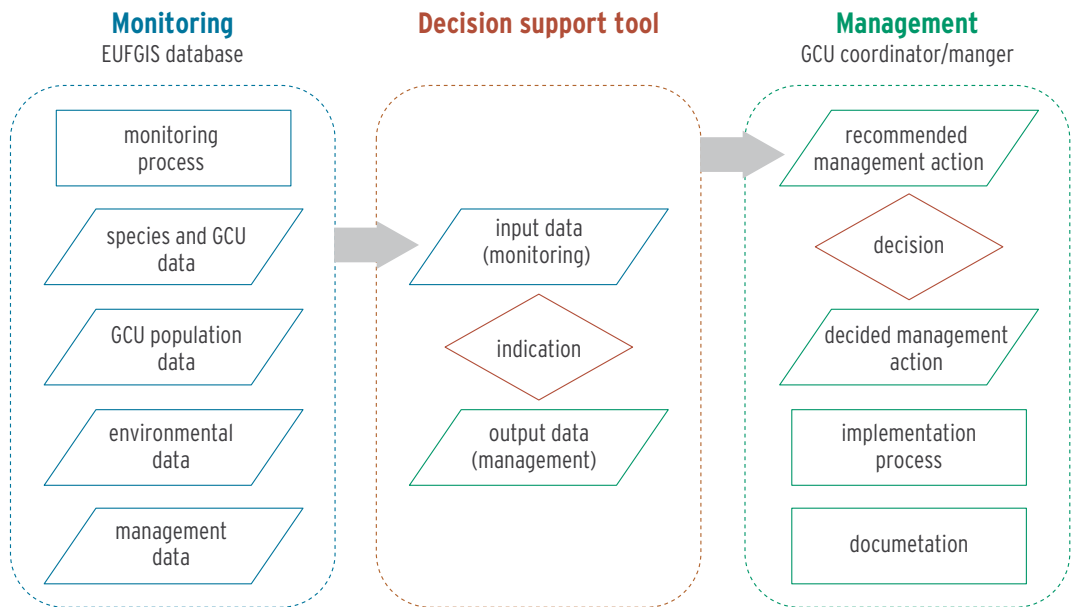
Monitoring
EUFGIS database

monitoring process

species and GCU data

GCU population data

environmental data

management data

Decision support tool

input data (monitoring)

indication

output data (management)

Management
GCU coordinator/manger

recommended management action

decision

decided management action

implementation process

documetation